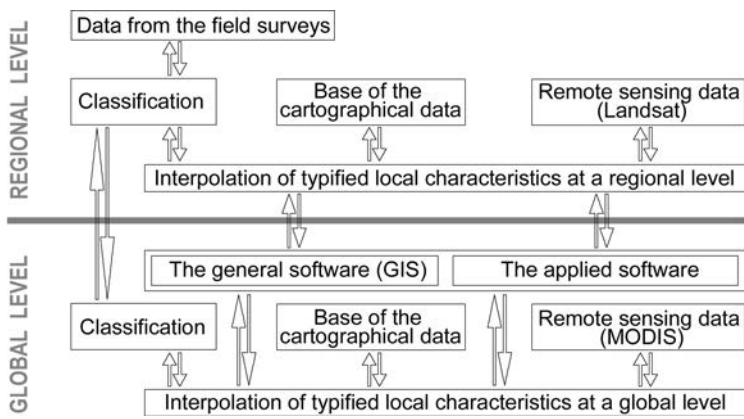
REGIONAL LEVEL

Data from the field surveys

Classification

Base of the cartographical data

Remote sensing data (Landsat)

Interpolation of typified local characteristics at a regional level

GLOBAL LEVEL

The general software (GIS)

The applied software

Classification

Base of the cartographical data

Remote sensing data (MODIS)

Interpolation of typified local characteristics at a global level